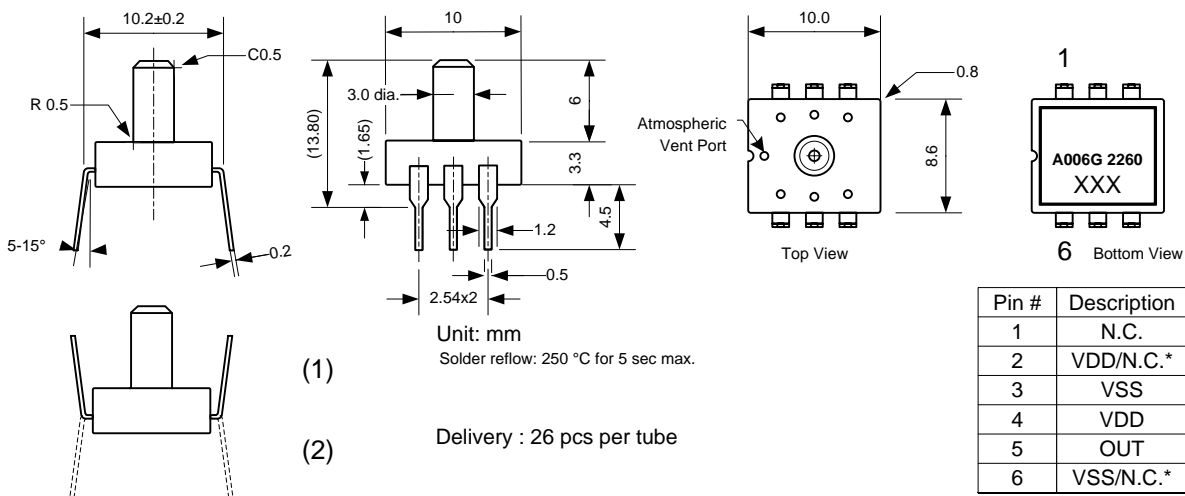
10.2±0.2

C0.5

R 0.5

5-15°

0.2

10

3.0 dia.

(13.80)

(1.65)

6

3.3

4.5

1.2

0.5

2.54x2

10.0

0.8

Atmospheric Vent Port

8.6

Top View

1

A006G 2260
XXX

6 Bottom View

Unit: mm
Solder reflow: 250 °C for 5 sec max.

(1)

(2)

Delivery : 26 pcs per tube

| Pin # | Description |
|---|---|
| 1 | N.C. |
| 2 | VDD/N.C.* |
| 3 | VSS |
| 4 | VDD |
| 5 | OUT |
| 6 | VSS/N.C.* |